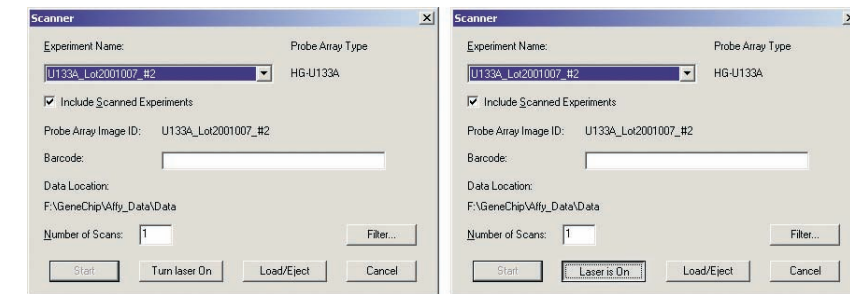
Scanner

Experiment Name:

Probe Array Type

U133A_Lot2001007_#2

HG-U133A

Include Scanned Experiments

Probe Array Image ID: U133A_Lot2001007_#2

Barcode:

Data Location:

F:\GeneChip\Affy_Data\Data

Number of Scans: 1

Filter...

Start

Turn laser On

Load/Eject

Cancel

Scanner

Experiment Name:

Probe Array Type

U133A_Lot2001007_#2

HG-U133A

Include Scanned Experiments

Probe Array Image ID: U133A_Lot2001007_#2

Barcode:

Data Location:

F:\GeneChip\Affy_Data\Data

Number of Scans: 1

Filter...

Start

Laser is On

Load/Eject

Cancel